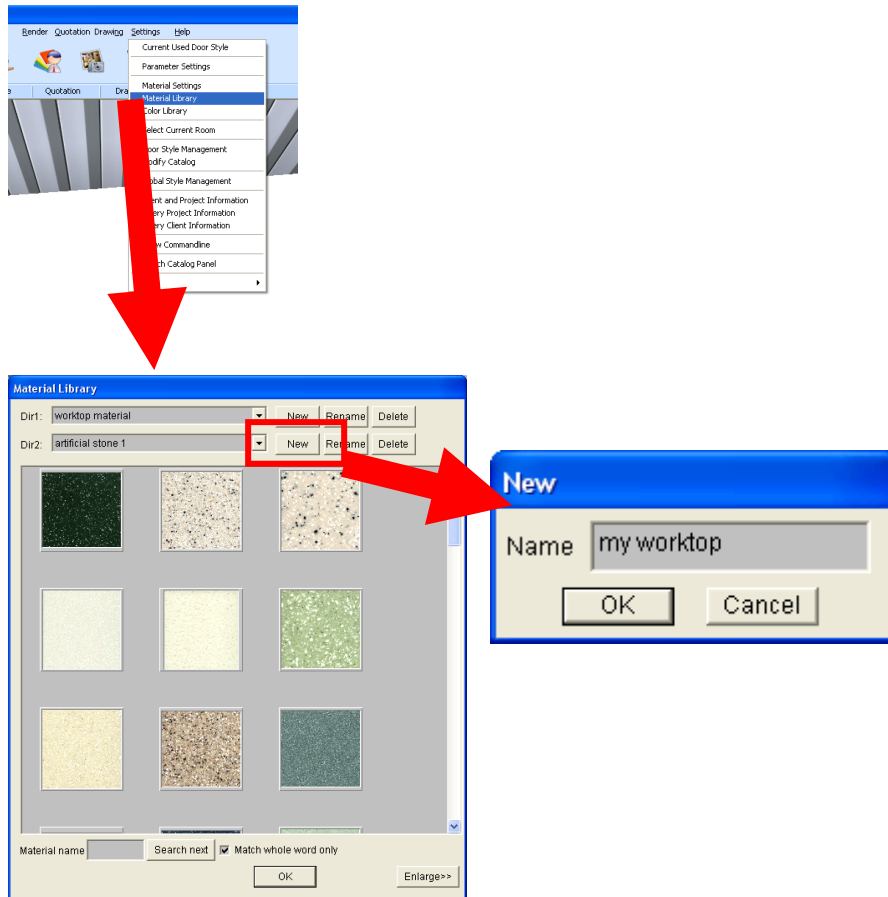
Render Quotation Drawing Settings Help

Current Used Door Style
Parameter Settings
Material Settings
Material Library
Color Library
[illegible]elect Current Room
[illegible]oor Style Management
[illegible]odify Catalog
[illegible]obal Style Management
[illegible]ent and Project Information
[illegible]ery Project Information
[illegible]ery Client Information
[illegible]w Commandline
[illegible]ch Catalog Panel

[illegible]e Quotation Dra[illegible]

Material Library
Dir1: worktop material New Rename Delete
Dir2: artificial stone 1 New Rename Delete

Material name Search next Match whole word only
OK Enlarge>>

New
Name my worktop
OK Cancel